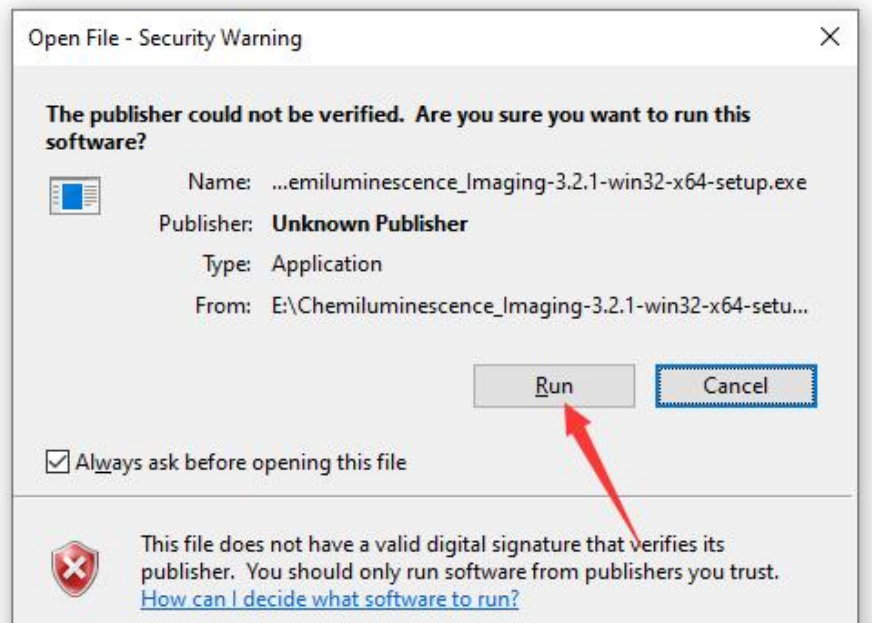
Open File - Security Warning

X

The publisher could not be verified. Are you sure you want to run this software?

Name: ...emiluminescence_Imaging-3.2.1-win32-x64-setup.exe

Publisher: Unknown Publisher

Type: Application

From: E:\Chemiluminescence_Imaging-3.2.1-win32-x64-setu...

Run

Cancel

Always ask before opening this file

This file does not have a valid digital signature that verifies its publisher. You should only run software from publishers you trust.
How can I decide what software to run?